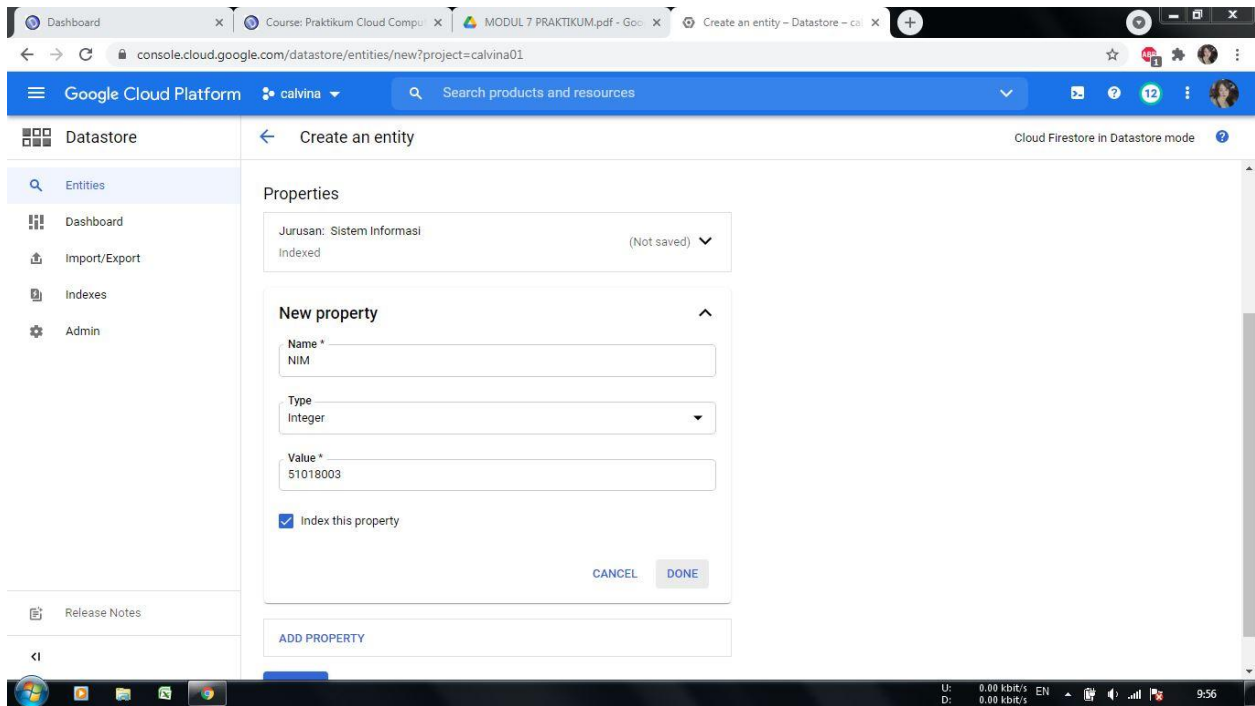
Dashboard | Course: Praktikum Cloud Compu | MODUL 7 PRAKTIKUM.pdf - Goo | Create an entity – Datastore – ca

console.cloud.google.com/datastore/entities/new?project=calvina01

Google Cloud Platform calvina Search products and resources 12

Datastore

Entities
Dashboard
Import/Export
Indexes
Admin

Release Notes

Create an entity

Cloud Firestore in Datastore mode

Properties

Jurusan: Sistem Informasi
Indexed
(Not saved)

New property

Name *
NIM

Type
Integer

Value *
51018003

Index this property

CANCEL DONE

ADD PROPERTY

U: 0.00 kbit/s
D: 0.00 kbit/s
EN
9:56